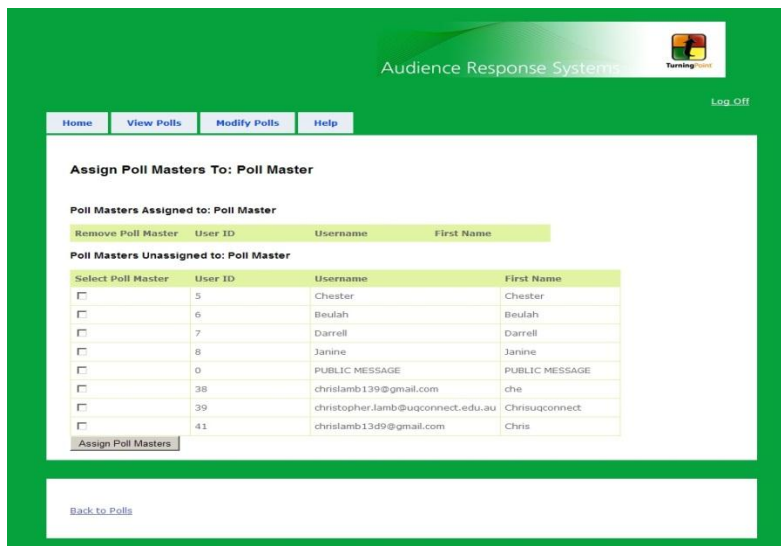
Audience Response Systems

TurningPoint

Log Off

Home | View Polls | Modify Polls | Help

Assign Poll Masters To: Poll Master

Poll Masters Assigned to: Poll Master

| Remove Poll Master | User ID | Username | First Name |
|---|---|---|---|

Poll Masters Unassigned to: Poll Master

| Select Poll Master | User ID | Username | First Name |
|---|---|---|---|
| ☐ | 5 | Chester | Chester |
| ☐ | 6 | Beulah | Beulah |
| ☐ | 7 | Darrell | Darrell |
| ☐ | 8 | Janine | Janine |
| ☐ | 0 | PUBLIC MESSAGE | PUBLIC MESSAGE |
| ☐ | 38 | chrislamb139@gmail.com | che |
| ☐ | 39 | christopher.lamb@uqconnect.edu.au | Chrisuqconnect |
| ☐ | 41 | chrislamb13d9@gmail.com | Chris |

Assign Poll Masters

Back to Polls